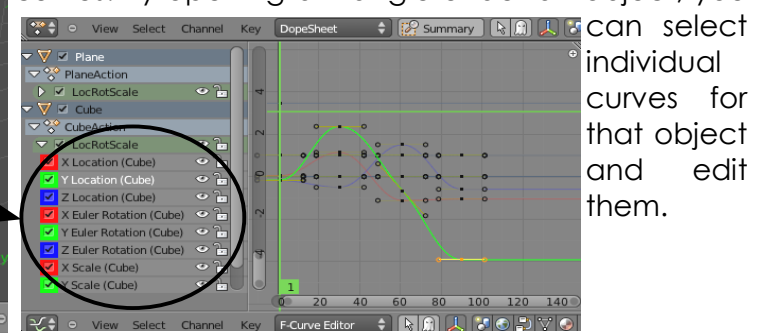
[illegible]

View Select Channel Key DopeSheet Summary

Plane
PlaneAction
LocRotScale
Cube
CubeAction
LocRotScale
X Location (Cube)
Y Location (Cube)
Z Location (Cube)
X Euler Rotation (Cube)
Y Euler Rotation (Cube)
Z Euler Rotation (Cube)
X Scale (Cube)
Y Scale (Cube)

4
2
0
-2
-4

1
0 20 40 60 80 100 120 140

View Select Channel Key F-Curve Editor

can select individual curves for that object and edit them.